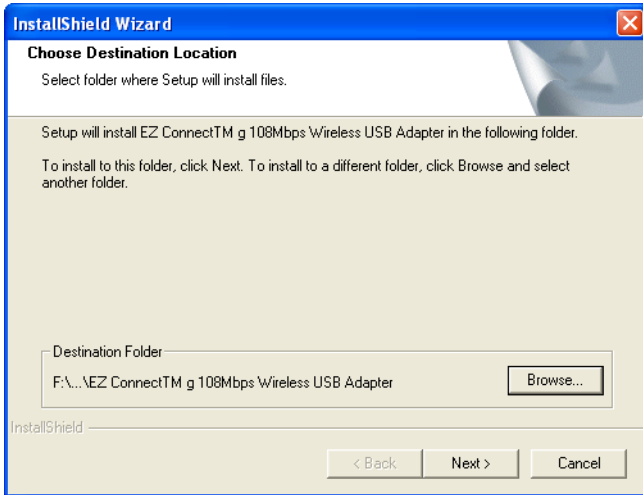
InstallShield Wizard

Choose Destination Location

Select folder where Setup will install files.

Setup will install EZ ConnectTM g 108Mbps Wireless USB Adapter in the following folder.

To install to this folder, click Next. To install to a different folder, click Browse and select another folder.

Destination Folder

F:\...\EZ ConnectTM g 108Mbps Wireless USB Adapter

Browse...

InstallShield

< Back

Next >

Cancel